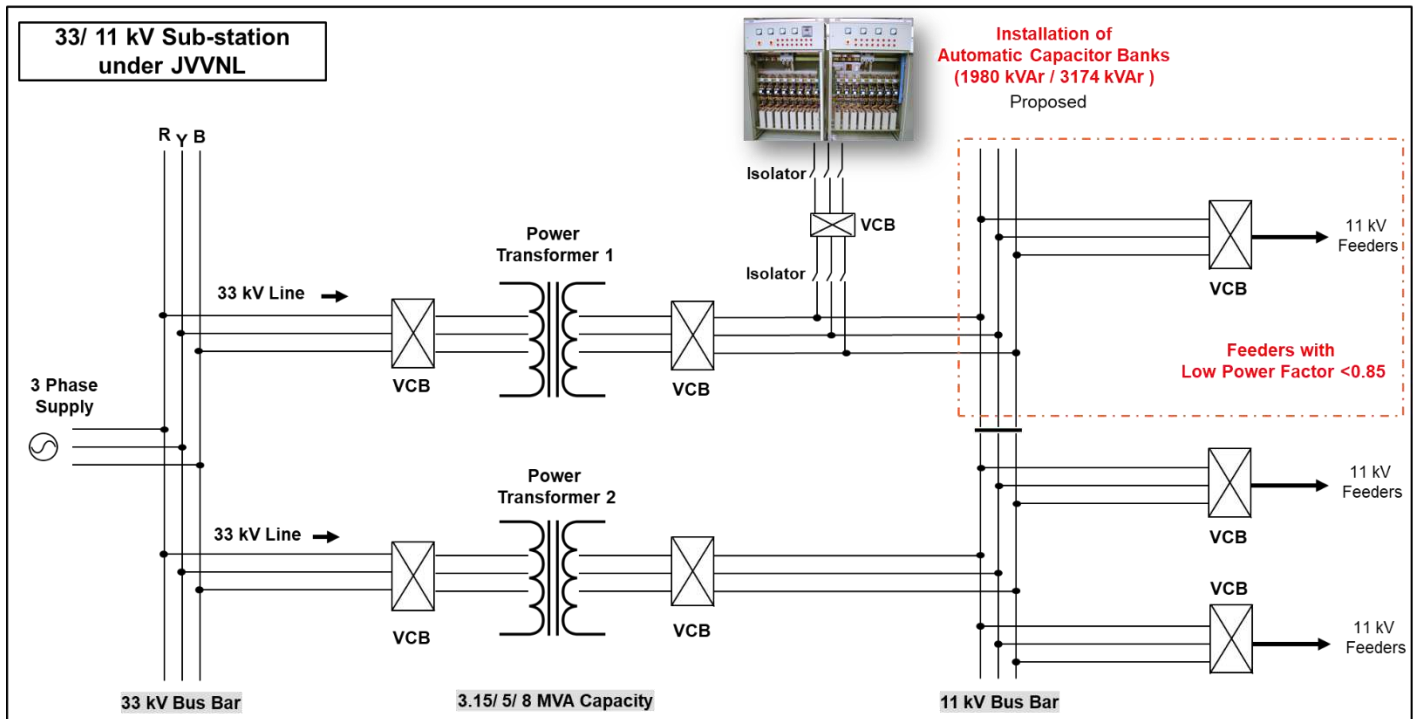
33/ 11 kV Sub-station under JVVNL

Installation of Automatic Capacitor Banks (1980 kVAr / 3174 kVAr )
Proposed

R Y B

Isolator

VCB

Isolator

11 kV Feeders

VCB

Power Transformer 1

33 kV Line

VCB

VCB

Feeders with Low Power Factor <0.85

3 Phase Supply

Power Transformer 2

11 kV Feeders

VCB

33 kV Line

VCB

VCB

VCB

VCB

11 kV Feeders

33 kV Bus Bar

3.15/ 5/ 8 MVA Capacity

11 kV Bus Bar